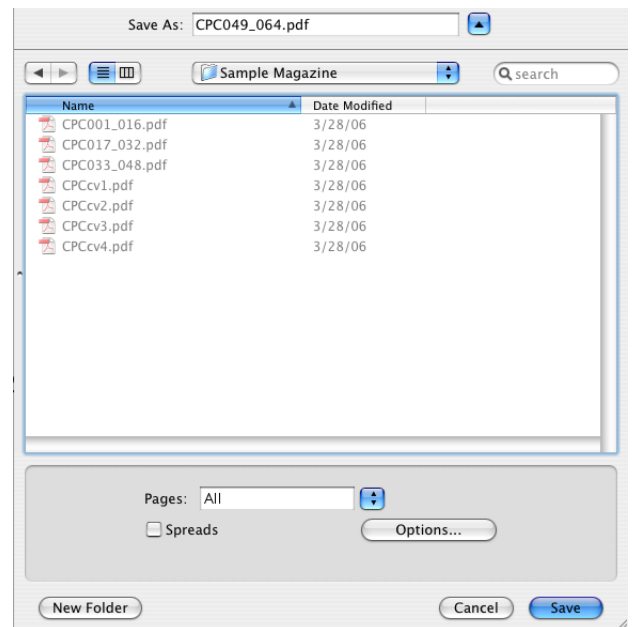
Save As: CPC049_064.pdf

Sample Magazine

search

| Name | Date Modified |
|---|---|
| CPC001_016.pdf | 3/28/06 |
| CPC017_032.pdf | 3/28/06 |
| CPC033_048.pdf | 3/28/06 |
| CPCcv1.pdf | 3/28/06 |
| CPCcv2.pdf | 3/28/06 |
| CPCcv3.pdf | 3/28/06 |
| CPCcv4.pdf | 3/28/06 |

Pages: All

Spreads

Options...

New Folder

Cancel

Save